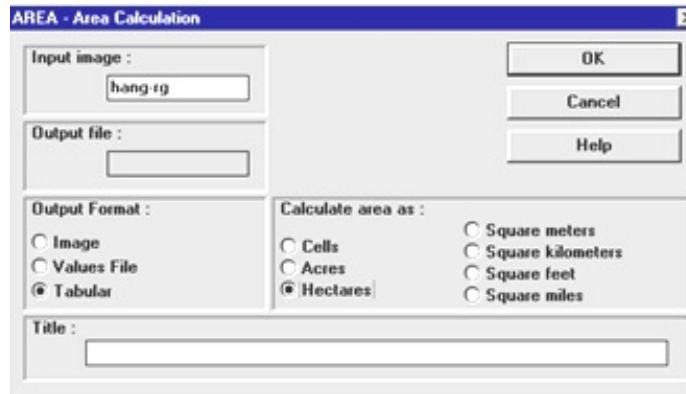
AREA - Area Calculation

Input image :
hang-rg

Output file :

OK
Cancel
Help

Output Format :
Image
Values File
Tabular

Calculate area as :
Cells
Acres
Hectares
Square meters
Square kilometers
Square feet
Square miles

Title :